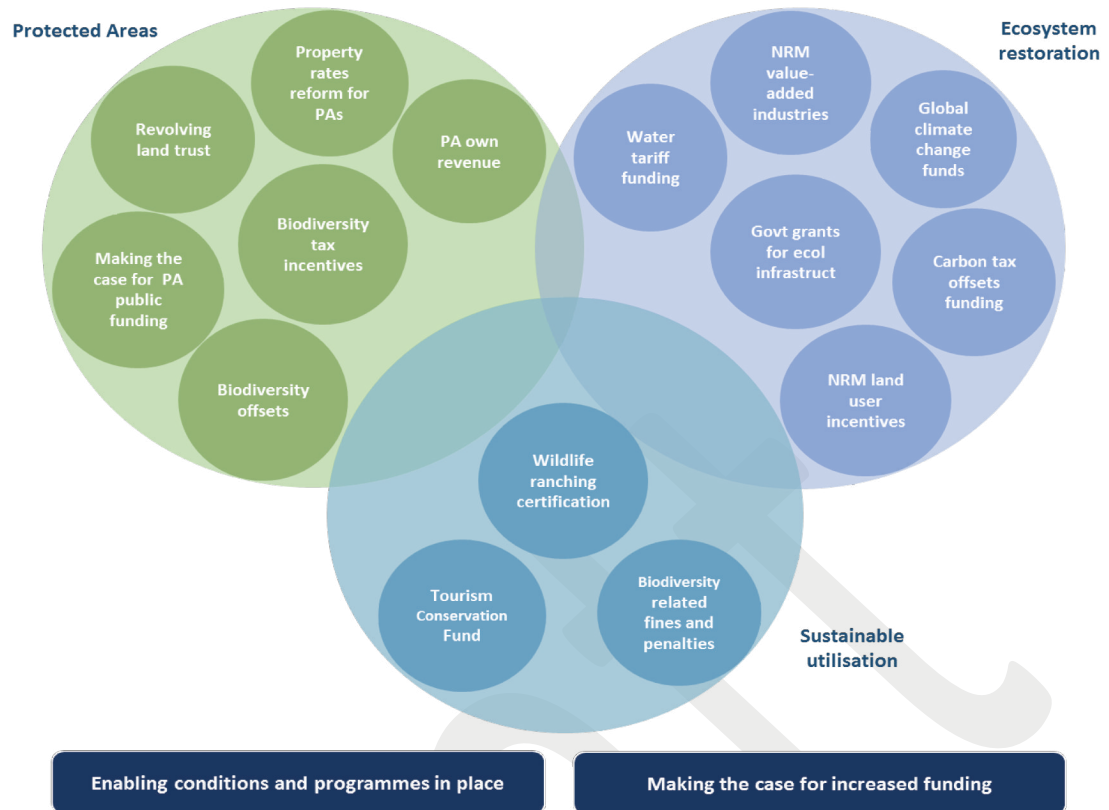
Protected Areas

Property rates reform for PAs

Revolving land trust

PA own revenue

Biodiversity tax incentives

Making the case for PA public funding

Biodiversity offsets

Ecosystem restoration

NRM value-added industries

Water tariff funding

Global climate change funds

Govt grants for ecol infrastruct

Carbon tax offsets funding

NRM land user incentives

Wildlife ranching certification

Tourism Conservation Fund

Biodiversity related fines and penalties

Sustainable utilisation

Enabling conditions and programmes in place

Making the case for increased funding